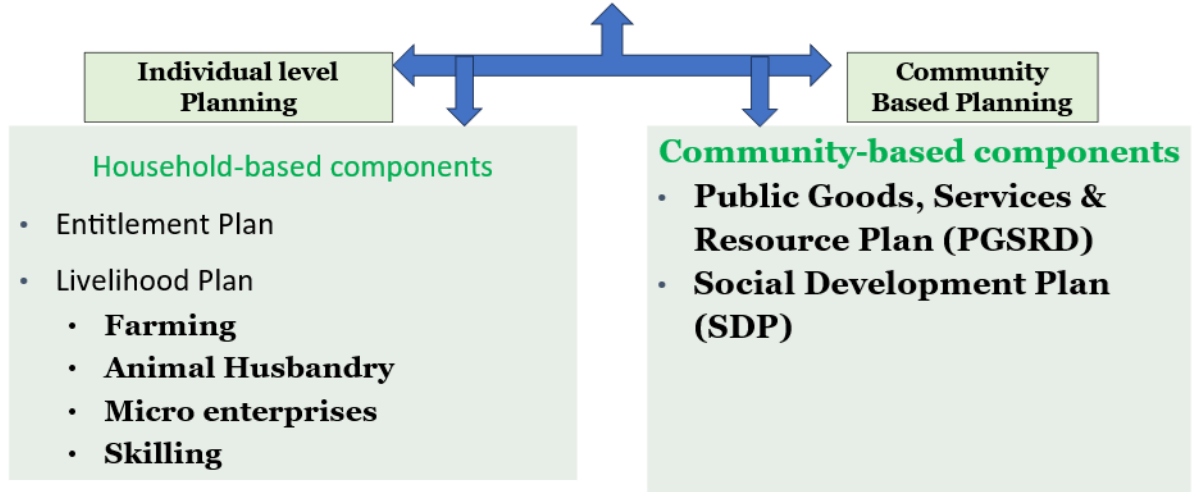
Individual level Planning

Community Based Planning

Household-based components

- Entitlement Plan
- Livelihood Plan
  - Farming
  - Animal Husbandry
  - Micro enterprises
  - Skilling

Community-based components

- Public Goods, Services & Resource Plan (PGSRD)
- Social Development Plan (SDP)